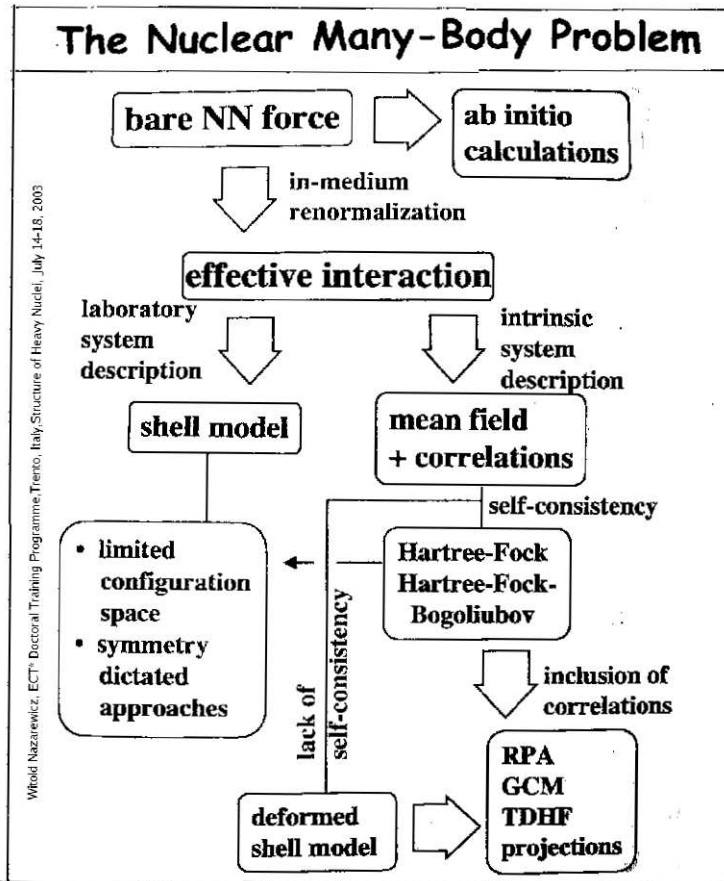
The Nuclear Many-Body Problem

bare NN force

ab initio calculations

in-medium renormalization

effective interaction

laboratory system description

intrinsic system description

shell model

mean field + correlations

self-consistency

• limited configuration space
• symmetry dictated approaches

Hartree-Fock
Hartree-Fock-Bogoliubov

lack of self-consistency

inclusion of correlations

deformed shell model

RPA
GCM
TDHF
projections

Witold Nazarewicz, ECT* Doctoral Training Programme, Trento, Italy, Structure of Heavy Nuclei, July 14-18, 2003